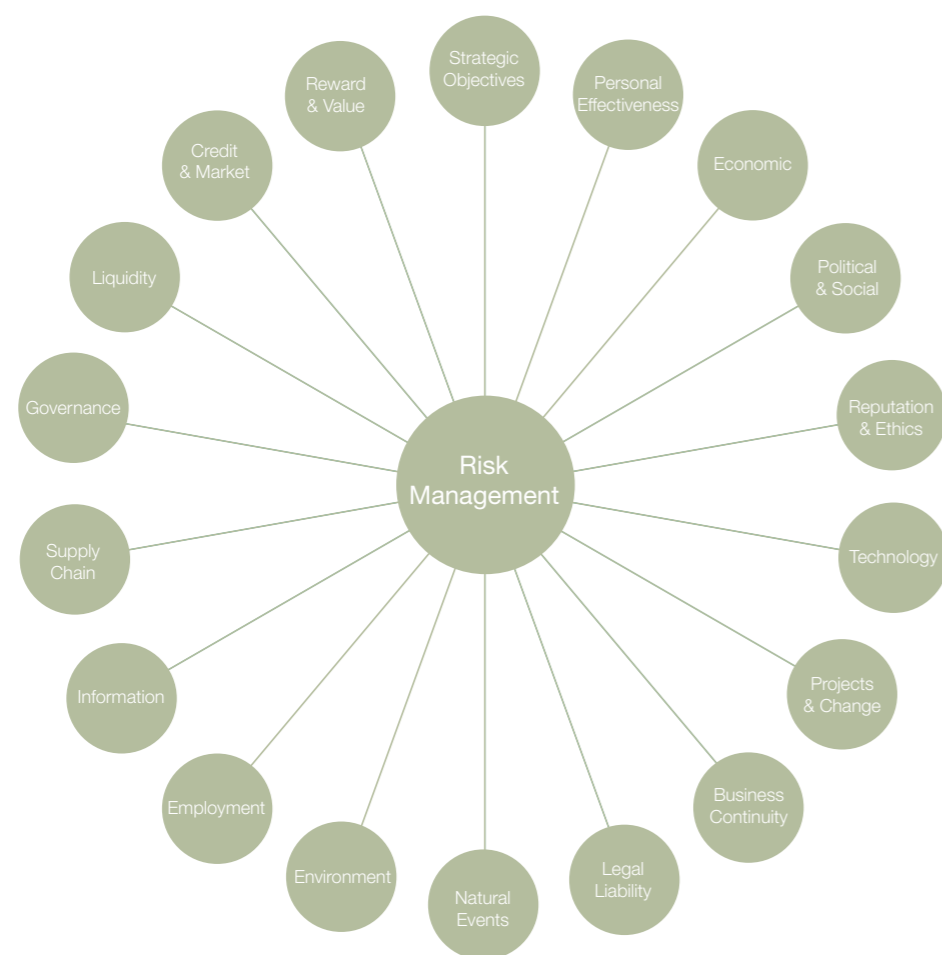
Risk Management

Strategic Objectives

Personal Effectiveness

Economic

Political & Social

Reputation & Ethics

Technology

Projects & Change

Business Continuity

Legal Liability

Natural Events

Environment

Employment

Information

Supply Chain

Governance

Liquidity

Credit & Market

Reward & Value